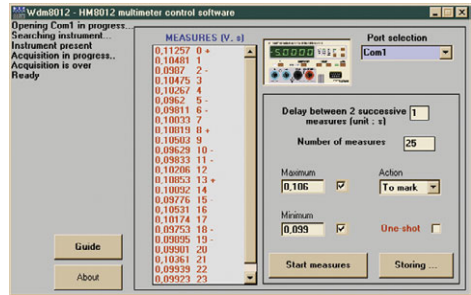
Wdm8012 - HM8012 multimeter control software

Opening Com1 in progress..
Searching instrument...
Instrument present
Acquisition in progress..
Acquisition is over
Ready

MEASURES (V, s)
0,11257 0 +
0,10481 1
0,0907 2 -
0,10475 3
0,10267 4
0,0962 5 -
0,09811 6 -
0,10033 7
0,10819 8 +
0,10503 9
0,09629 10 -
0,09833 11 -
0,10206 12
0,10853 13 +
0,10092 14
0,09776 15 -
0,10531 16
0,10174 17
0,09753 18 -
0,09095 19 -
0,09901 20
0,10361 21
0,09939 22
0,09923 23

Port selection
Com1

Delay between 2 successive measures (unit : s) 1

Number of measures 25

Maximum
0,106

Action
To mark

Minimum
0,099

One-shot

Guide

About

Start measures

Storing ...